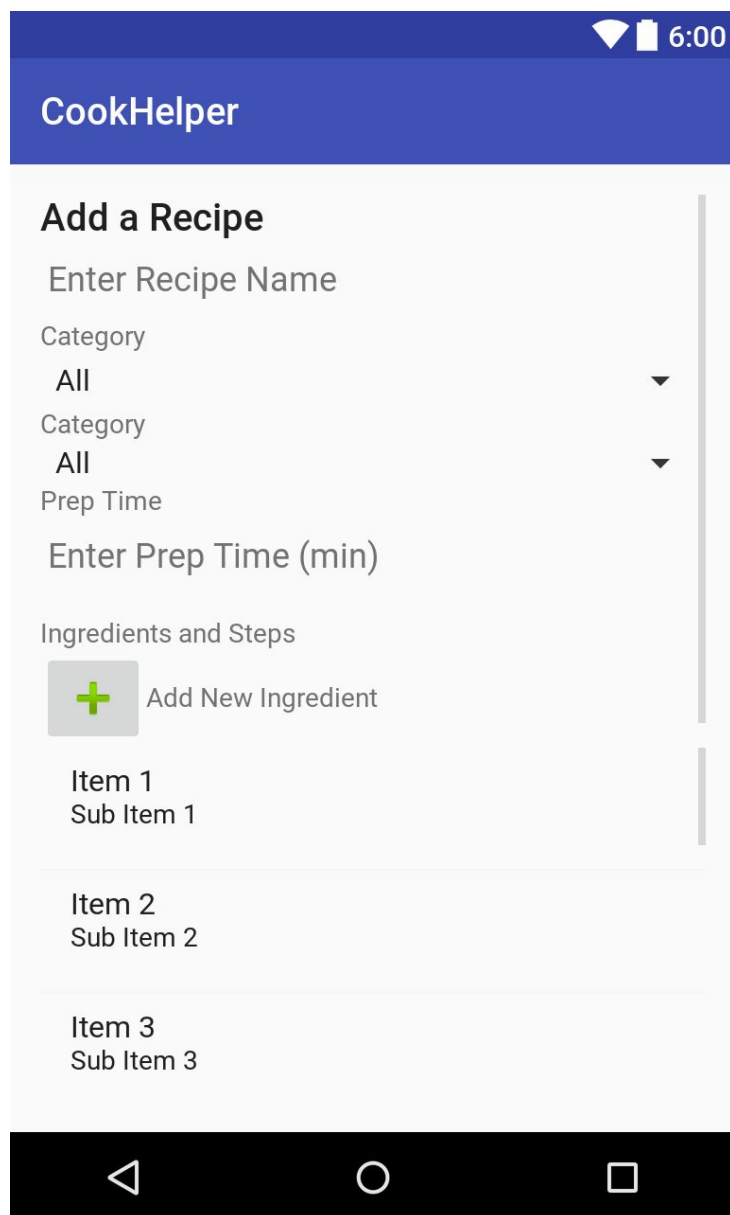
6:00

CookHelper

Add a Recipe

Enter Recipe Name

Category

All

Category

All

Prep Time

Enter Prep Time (min)

Ingredients and Steps

Add New Ingredient

Item 1
Sub Item 1

Item 2
Sub Item 2

Item 3
Sub Item 3